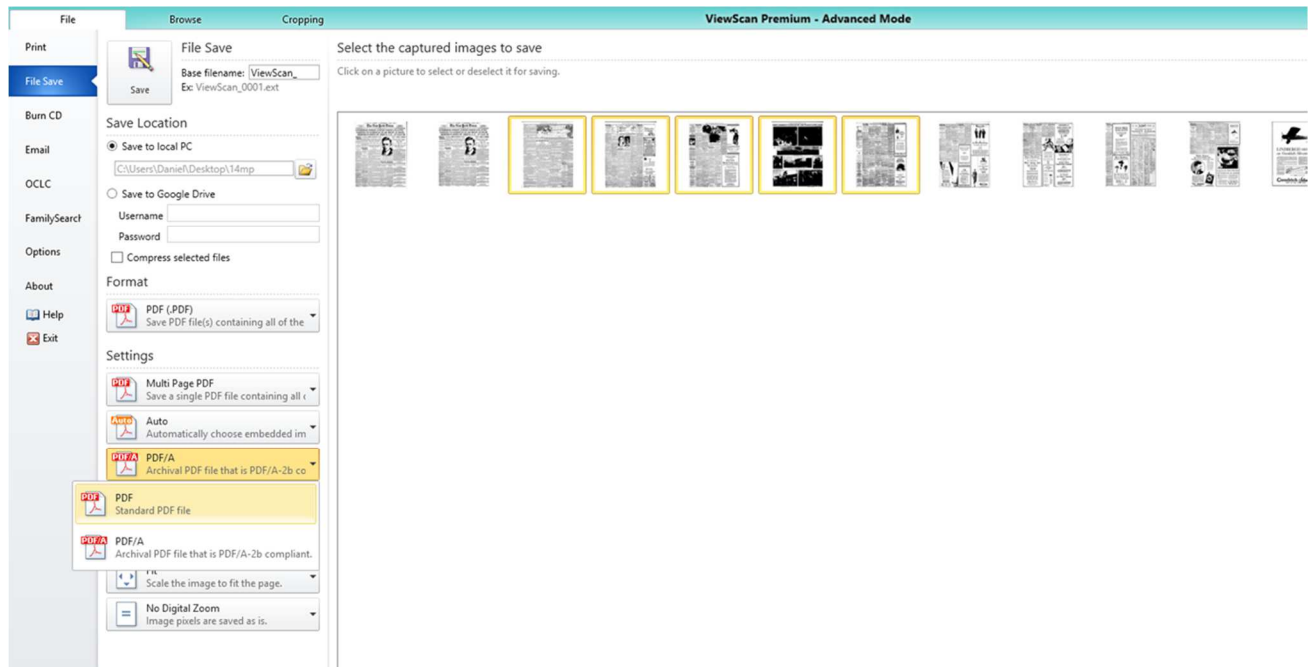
File Browse Cropping ViewScan Premium - Advanced Mode

Print

File Save

Burn CD

Email

OCLC

FamilySearch

Options

About

Help

Exit

Save

File Save

Base filename: ViewScan_

Ex: ViewScan_0001.ext

Save Location

Save to local PC

C:\Users\Daniel\Desktop\14mp

Save to Google Drive

Username

Password

Compress selected files

Format

PDF (.PDF)
Save PDF file(s) containing all of the

Settings

Multi Page PDF
Save a single PDF file containing all c

Auto
Automatically choose embedded im

PDF/A
Archival PDF file that is PDF/A-2b co

PDF
Standard PDF file

PDF/A
Archival PDF file that is PDF/A-2b compliant.

Fit
Scale the image to fit the page.

No Digital Zoom
Image pixels are saved as is.

Select the captured images to save

Click on a picture to select or deselect it for saving.